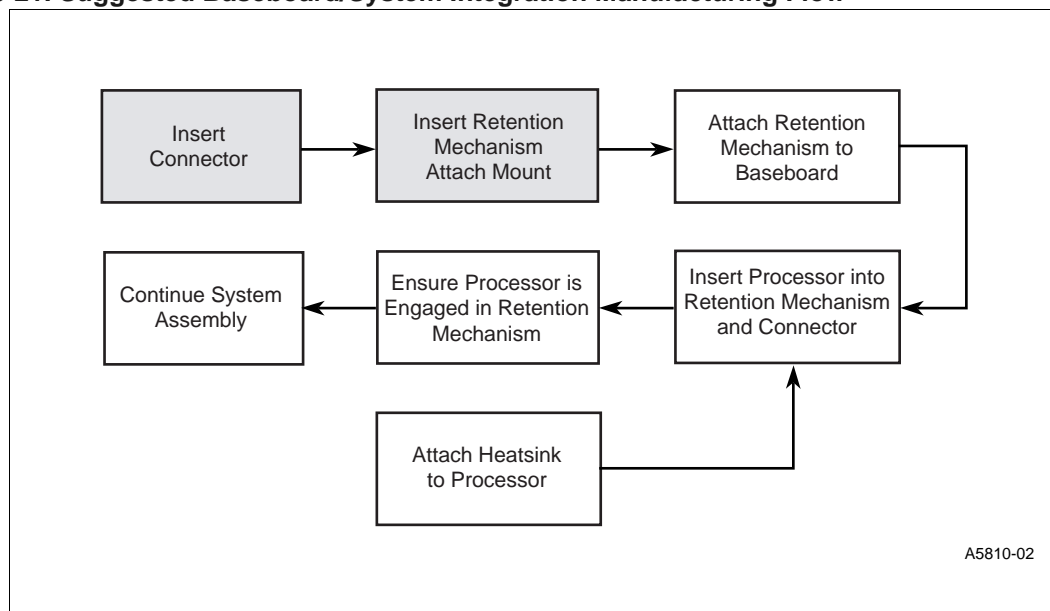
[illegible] 21. Suggested Baseboard/System Integration Manufacturing Flow

Insert Connector

Insert Retention Mechanism Attach Mount

Attach Retention Mechanism to Baseboard

Insert Processor into Retention Mechanism and Connector

Ensure Processor is Engaged in Retention Mechanism

Continue System Assembly

Attach Heatsink to Processor

A5810-02